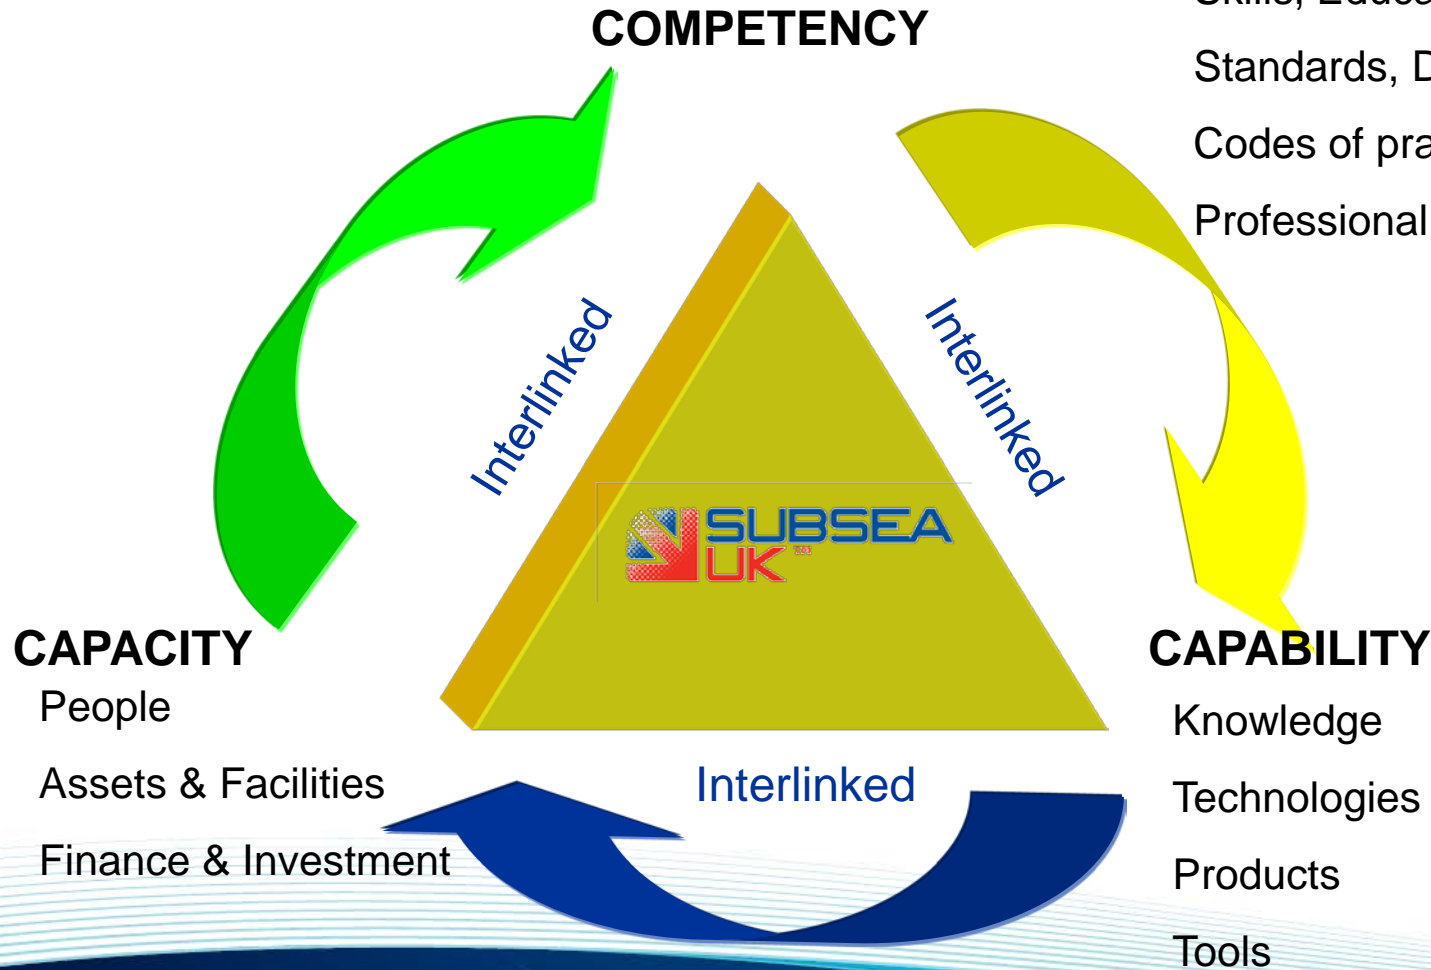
COMPETENCY

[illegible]

Standards, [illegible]

Codes of pra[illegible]

Professional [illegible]

Interlinked

Interlinked

SUBSEA UK

CAPACITY

People

Assets & Facilities

Finance & Investment

Interlinked

CAPABILITY

Knowledge

Technologies

Products

Tools